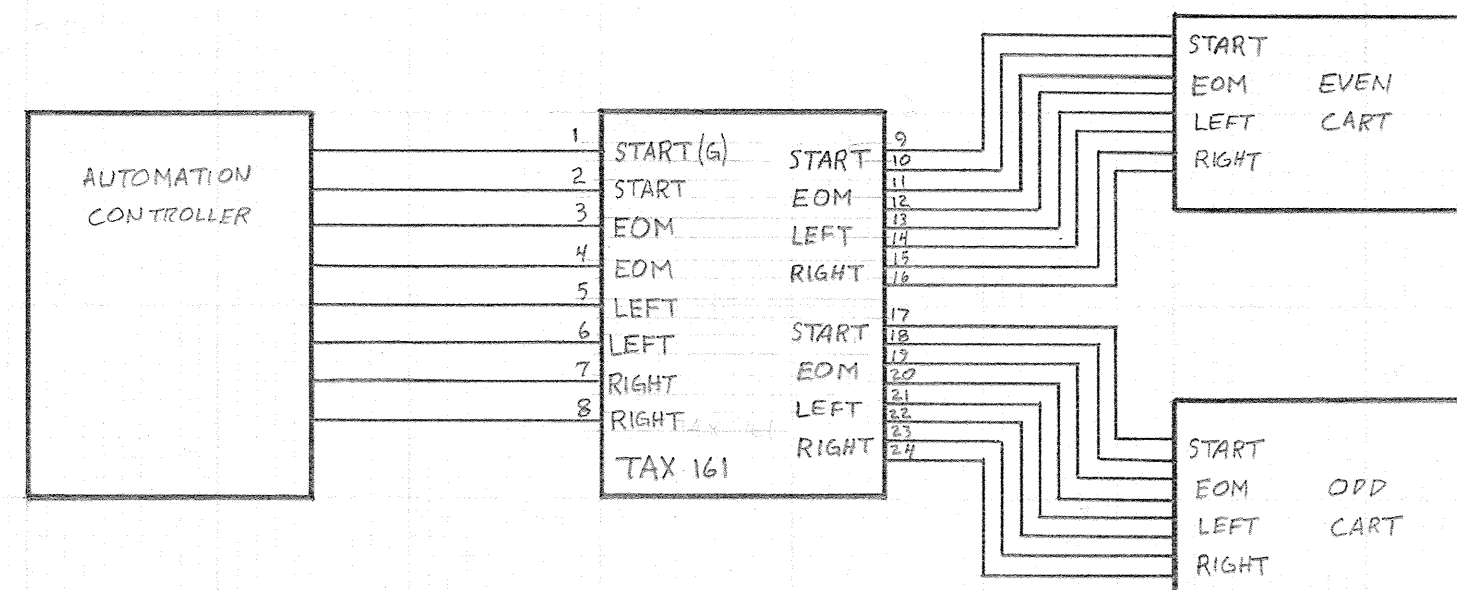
AUTOMATION CONTROLLER

1 START (G)
2 START
3 EOM
4 EOM
5 LEFT
6 LEFT
7 RIGHT
8 RIGHT
TAX 161

START 9 10
EOM 11 12
LEFT 13 14
RIGHT 15 16
START 17 18
EOM 19 20
LEFT 21 22
RIGHT 23 24

START
EOM EVEN
LEFT CART
RIGHT

START
EOM ODD
LEFT CART
RIGHT